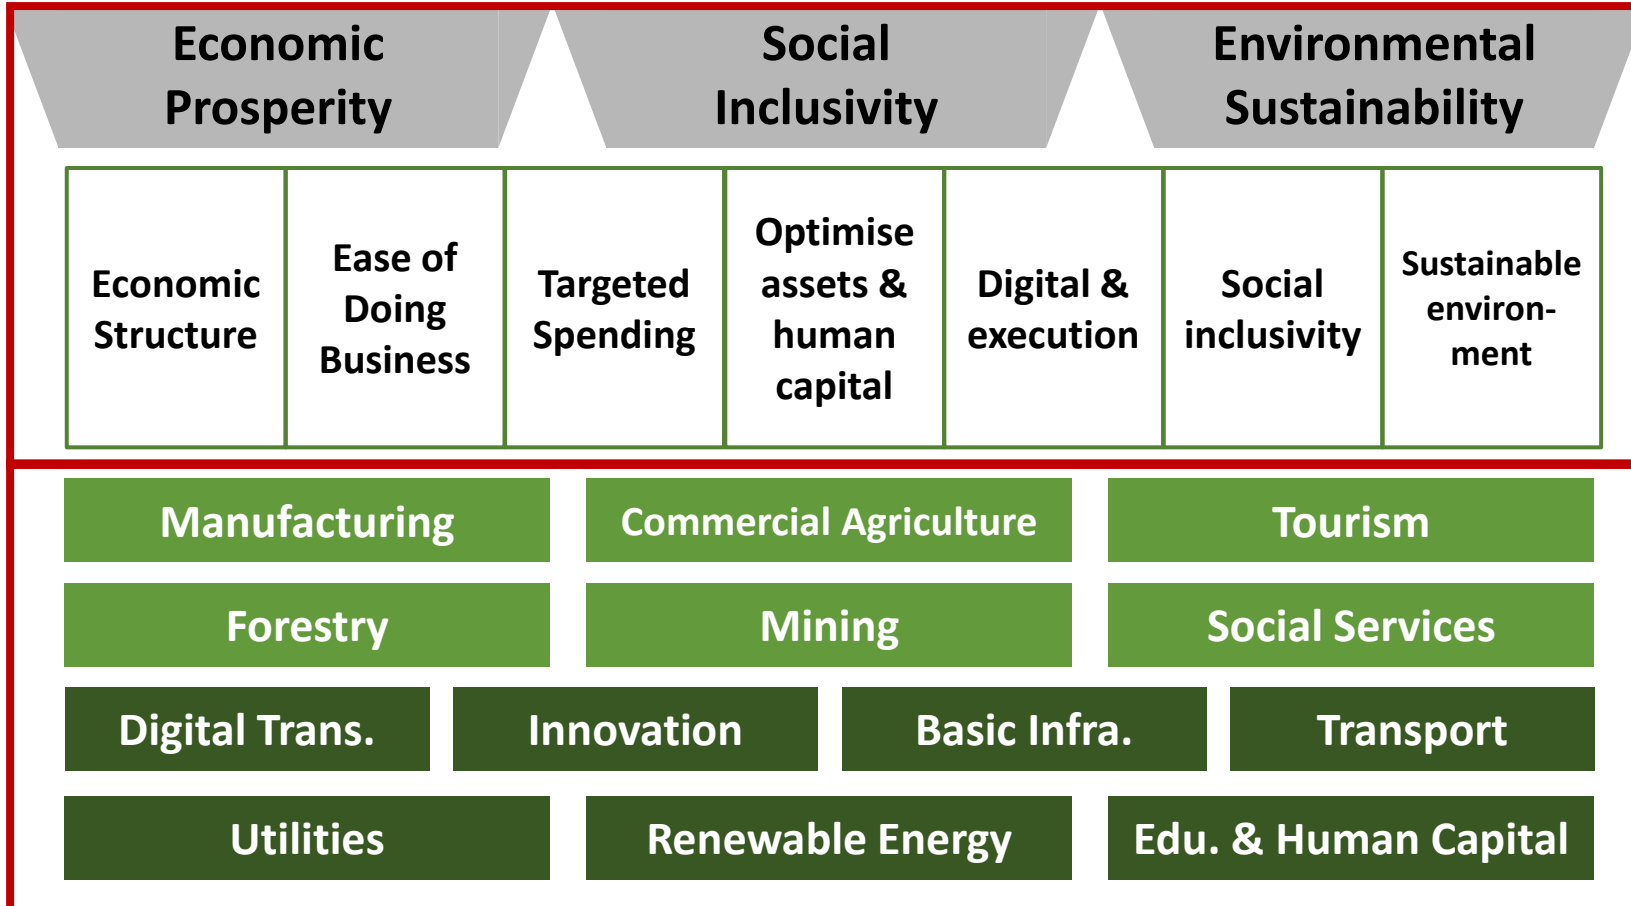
Economic Prosperity

Social Inclusivity

Environmental Sustainability

| Economic Structure | Ease of Doing Business | Targeted Spending | Optimise assets & human capital | Digital & execution | Social inclusivity | Sustainable environment |
|---|---|---|---|---|---|---|

Manufacturing

Commercial Agriculture

Tourism

Forestry

Mining

Social Services

Digital Trans.

Innovation

Basic Infra.

Transport

Utilities

Renewable Energy

Edu. & Human Capital